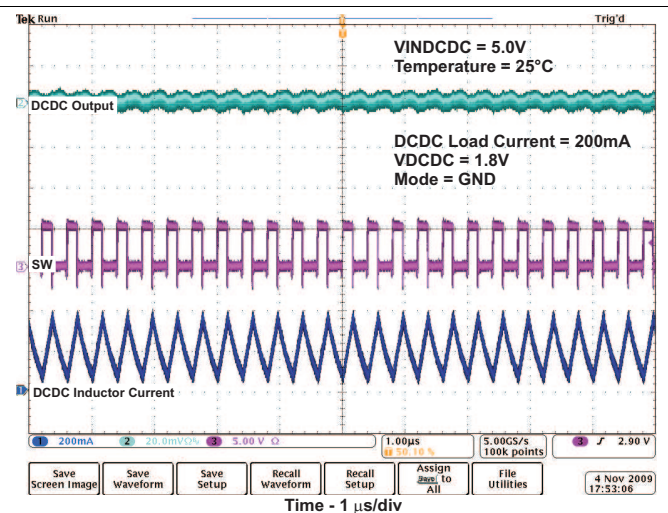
Tek Run

Trig'd

VINDCDC = 5.0V
Temperature = 25°C

DCDC Output

DCDC Load Current = 200mA
VDCDC = 1.8V
Mode = GND

SW

DCDC Inductor Current

1 200mA 2 20.0mV $\Omega$ 3 5.00 V $\Omega$

1.00µs
50.10 %

5.00GS/s
100k points

3 2.90 V

Save Screen Image

Save Waveform

Save Setup

Recall Waveform

Recall Setup

Assign Save to All

File Utilities

4 Nov 2009
17:53:06

Time - 1 µs/div